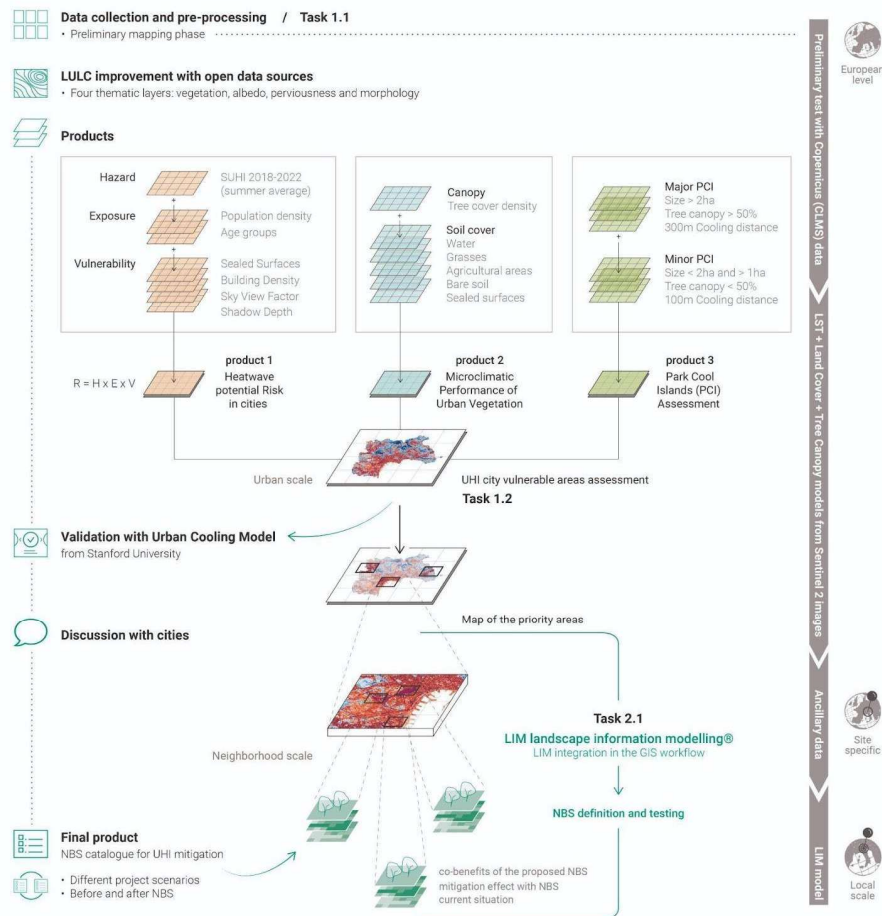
Data collection and pre-processing / Task 1.1
• Preliminary mapping phase

LULC improvement with open data sources
• Four thematic layers: vegetation, albedo, perviousness and morphology

Products

Hazard
SUHI 2018-2022 (summer average)
Exposure
Population density
Age groups
Vulnerability
Sealed Surfaces
Building Density
Sky View Factor
Shadow Depth

Canopy
Tree cover density
Soil cover
Water
Grasses
Agricultural areas
Bare soil
Sealed surfaces

Major PCI
Size > 2ha
Tree canopy > 50%
300m Cooling distance
Minor PCI
Size < 2ha and > 1ha
Tree canopy < 50%
100m Cooling distance

R = H x E x V
product 1
Heatwave potential Risk in cities

product 2
Microclimatic Performance of Urban Vegetation

product 3
Park Cool Islands (PCI) Assessment

Urban scale
UHI city vulnerable areas assessment
Task 1.2

Validation with Urban Cooling Model
from Stanford University

Discussion with cities
Map of the priority areas

Task 2.1
LIM landscape information modelling®
LIM integration in the GIS workflow

Neighborhood scale

NBS definition and testing

Final product
NBS catalogue for UHI mitigation
• Different project scenarios
• Before and after NBS

co-benefits of the proposed NBS
mitigation effect with NBS
current situation

Preliminary test with Copernicus (CLMS) data
LST + Land Cover + Tree Canopy models from Sentinel 2 images
Ancillary data
LIM model

European level
Site specific
Local scale